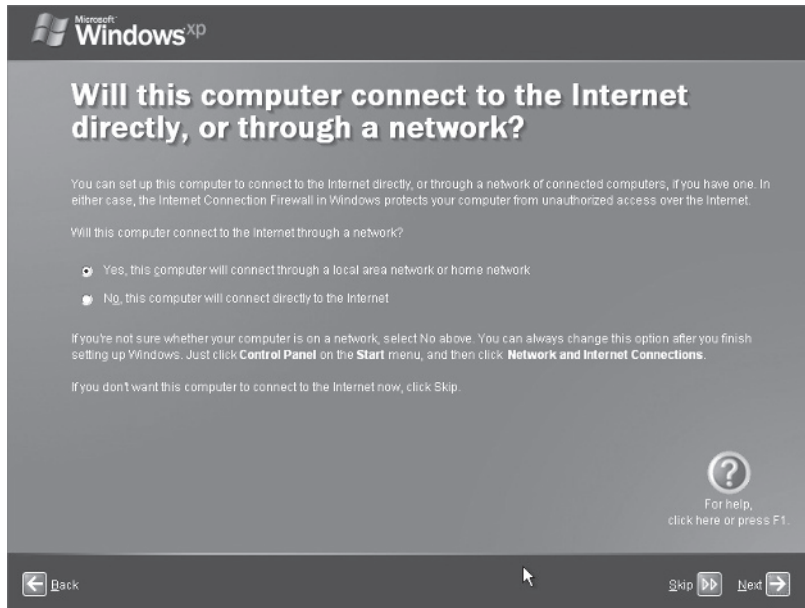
Microsoft Windows xp

Will this computer connect to the Internet directly, or through a network?

You can set up this computer to connect to the Internet directly, or through a network of connected computers, if you have one. In either case, the Internet Connection Firewall in Windows protects your computer from unauthorized access over the Internet.

Will this computer connect to the Internet through a network?

Yes, this computer will connect through a local area network or home network

No, this computer will connect directly to the Internet

If you're not sure whether your computer is on a network, select No above. You can always change this option after you finish setting up Windows. Just click **Control Panel** on the **Start** menu, and then click **Network and Internet Connections**.

If you don't want this computer to connect to the Internet now, click Skip.

For help, click here or press F1.

Back

Skip

Next